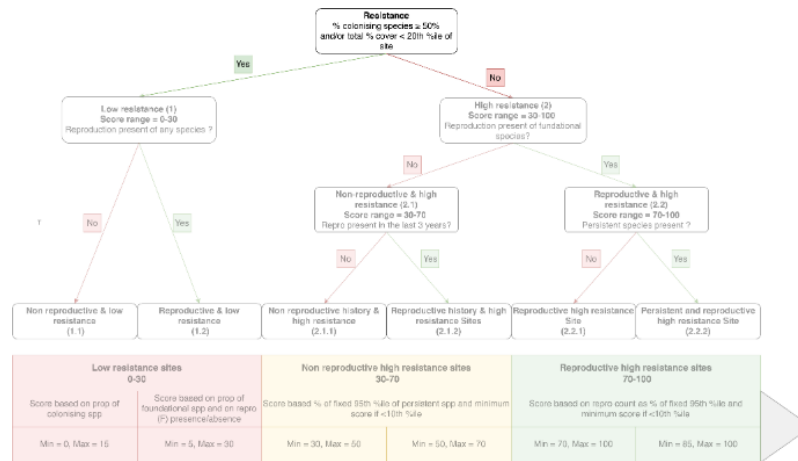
Resistance
% colonising species ≥ 50% and/or total % cover < 20th %ile of site

Yes

No

Low resistance (1)
Score range = 0-30
Reproduction present of any species ?

High resistance (2)
Score range = 30-100
Reproduction present of fundational species?

No

Yes

Non-reproductive & high resistance (2.1)
Score range = 30-70
Repro present in the last 3 years?

Reproductive & high resistance (2.2)
Score range = 70-100
Persistent species present ?

No

Yes

No

Yes

No

Yes

Non reproductive & low resistance
(1.1)

Reproductive & low resistance
(1.2)

Non reproductive history & high resistance
(2.1.1)

Reproductive history & high resistance Sites
(2.1.2)

Reproductive high resistance Site
(2.2.1)

Persistent and reproductive high resistance Site
(2.2.2)

| Low resistance sites 0-30 | | Non reproductive high resistance sites 30-70 | | Reproductive high resistance sites 70-100 | |
|---|---|---|---|---|---|
| Score based on prop of colonising spp | Score based on prop of foundational spp and on repro (F) presence/absence | Score based % of fixed 95th %ile of persistent spp and minimum score if <10th %ile | | Score based on repro count as % of fixed 95th %ile and minimum score if <10th %ile | |
| Min = 0, Max = 15 | Min = 5, Max = 30 | Min = 30, Max = 50 | Min = 50, Max = 70 | Min = 70, Max = 100 | Min = 85, Max = 100 |